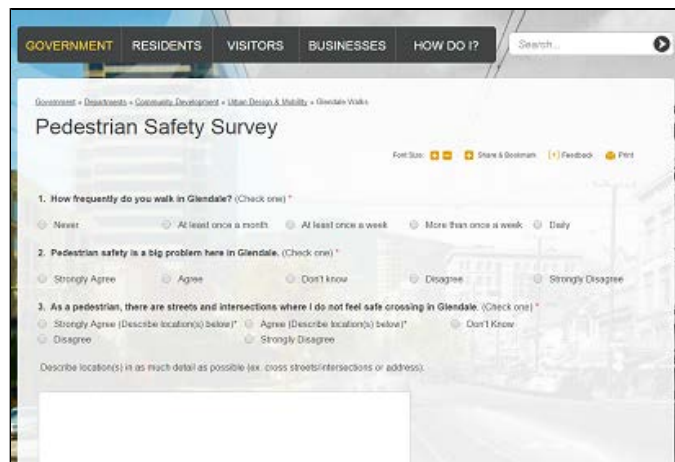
GOVERNMENT RESIDENTS VISITORS BUSINESSES HOW DO I?

Search...

Government » Departments » Community Development » Urban Design & Mobility » Glendale Walks

Pedestrian Safety Survey

Font Size: Share & Bookmark Feedback Print

1. How frequently do you walk in Glendale? (Check one) *

Never At least once a month At least once a week More than once a week Daily

2. Pedestrian safety is a big problem here in Glendale. (Check one) *

Strongly Agree Agree Don't know Disagree Strongly Disagree

3. As a pedestrian, there are streets and intersections where I do not feel safe crossing in Glendale. (Check one) *

Strongly Agree (Describe location(s) below)* Agree (Describe location(s) below)* Don't Know

Disagree Strongly Disagree

Describe location(s) in as much detail as possible (ex. cross streets/intersections or address).